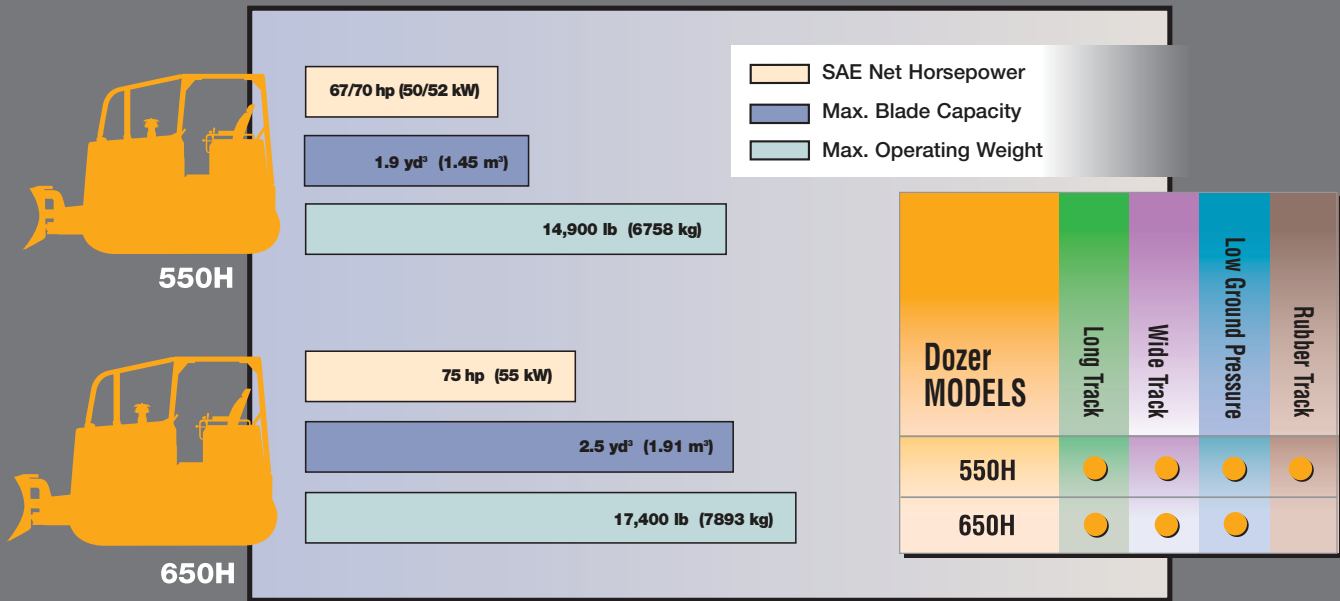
SAE Net Horsepower
Max. Blade Capacity
Max. Operating Weight

67/70 hp (50/52 kW)
1.9 yd$^3$ (1.45 m$^3$)
14,900 lb (6758 kg)

550H

75 hp (55 kW)
2.5 yd$^3$ (1.91 m$^3$)
17,400 lb (7893 kg)

650H

| Dozer MODELS | Long Track | Wide Track | Low Ground Pressure | Rubber Track |
|---|---|---|---|---|
| 550H | ● | ● | ● | ● |
| 650H | ● | ● | ● | |